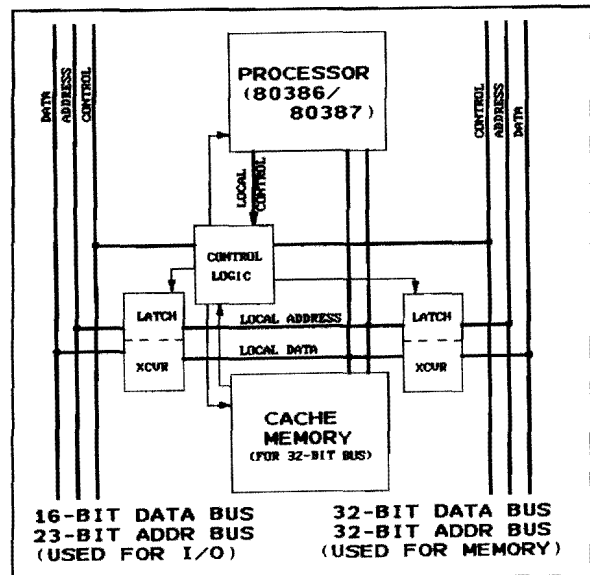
DATA
ADDRESS
CONTROL

PROCESSOR (80386/ 80387)

CONTROL
ADDRESS
DATA

LOCAL CONTROL

CONTROL LOGIC

LATCH
LOCAL ADDRESS
LATCH

XCVR
LOCAL DATA
XCVR

CACHE MEMORY
(FOR 32-BIT BUS)

16-BIT DATA BUS
23-BIT ADDR BUS
(USED FOR I/O)

32-BIT DATA BUS
32-BIT ADDR BUS
(USED FOR MEMORY)